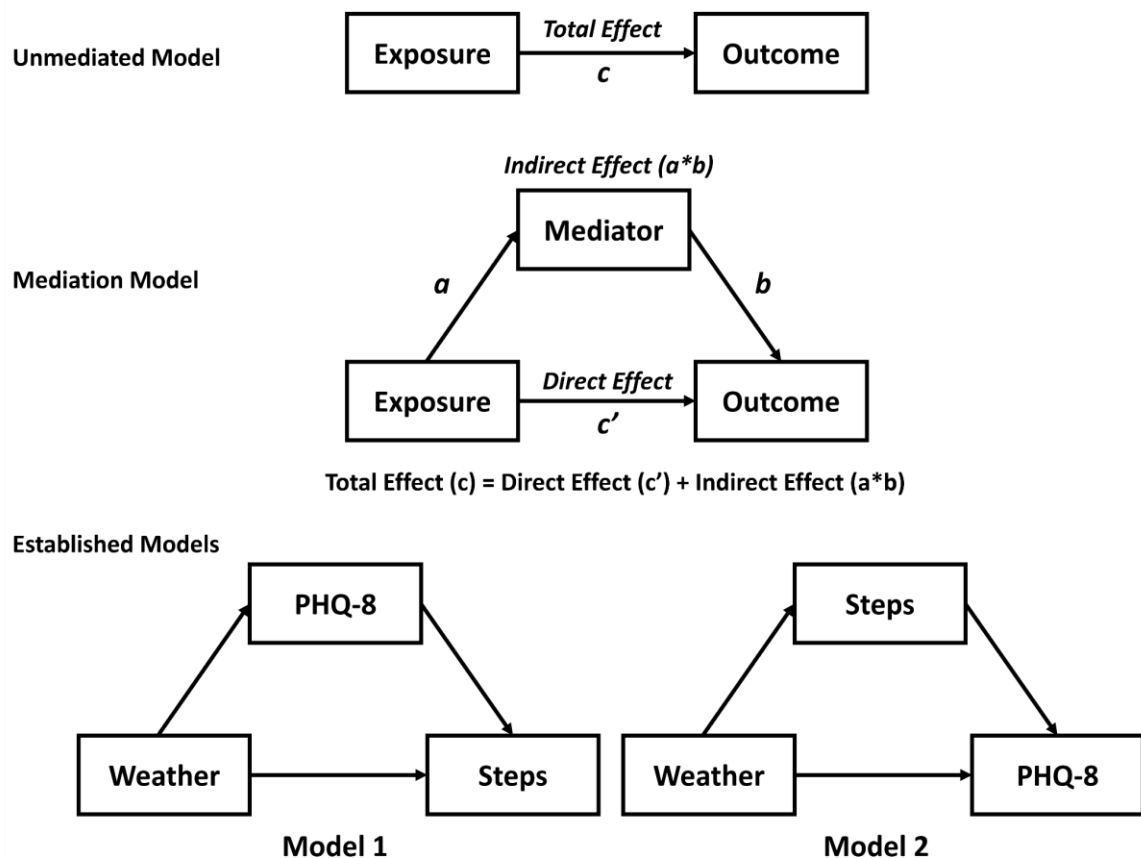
Unmediated Model

Exposure

Total Effect

c

Outcome

Indirect Effect (a*b)

Mediator

Mediation Model

a

b

Exposure

Direct Effect

c'

Outcome

Total Effect (c) = Direct Effect (c') + Indirect Effect (a*b)

Established Models

PHQ-8

Weather

Steps

Model 1

Steps

Weather

PHQ-8

Model 2